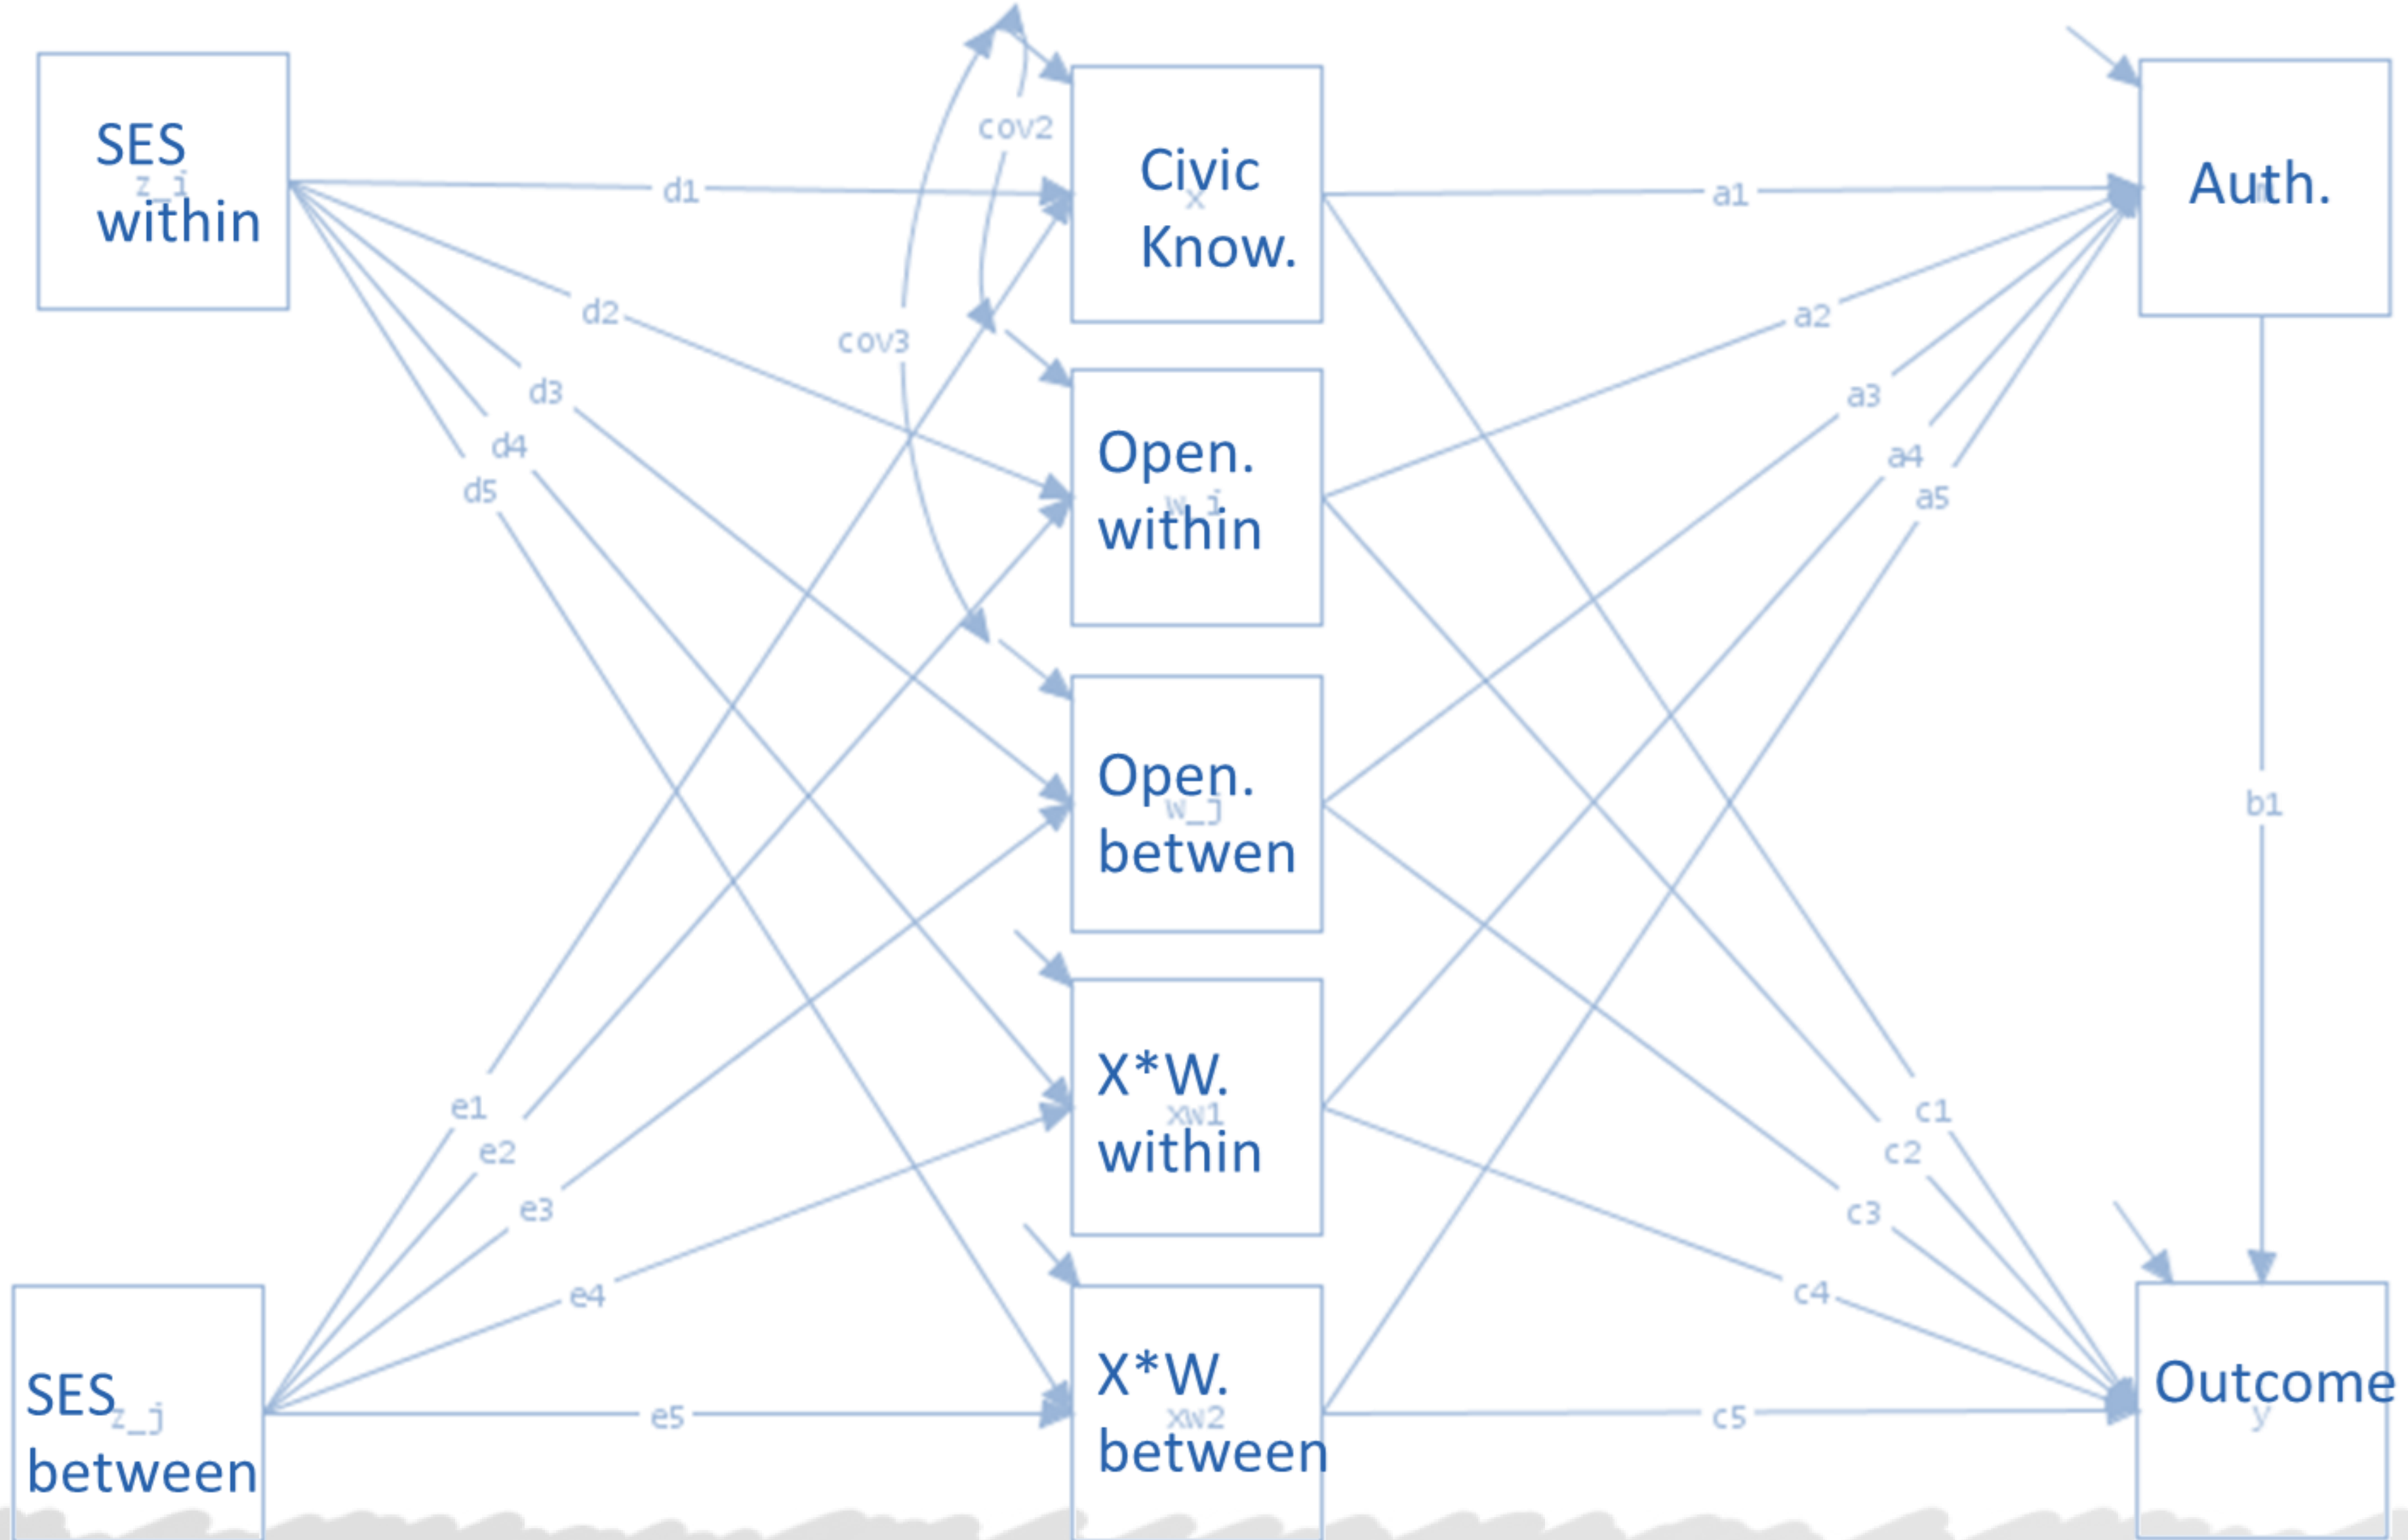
SES
z_i
within

Civic
x
Know.

Open.
w_i
within

Open.
w_j
betwen

X*W.
xw1
within

X*W.
xw2
between

Auth.
m

Outcome
y

SES z_j
between

cov2
cov3
d1
d2
d3
d4
d5
e1
e2
e3
e4
e5
a1
a2
a3
a4
a5
b1
c1
c2
c3
c4
c5